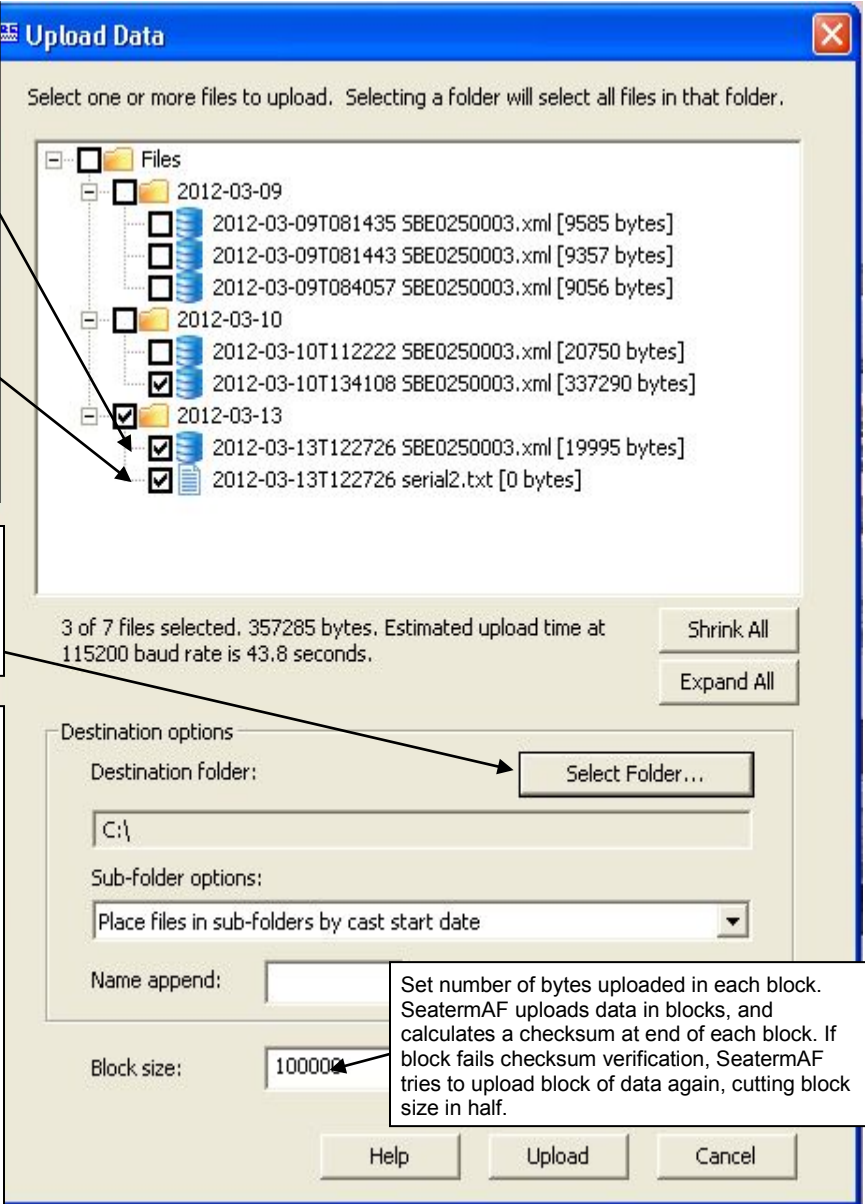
Upload Data

Select one or more files to upload. Selecting a folder will select all files in that folder.

Files
2012-03-09
2012-03-09T081435 SBE0250003.xml [9585 bytes]
2012-03-09T081443 SBE0250003.xml [9357 bytes]
2012-03-09T084057 SBE0250003.xml [9056 bytes]
2012-03-10
2012-03-10T112222 SBE0250003.xml [20750 bytes]
2012-03-10T134108 SBE0250003.xml [337290 bytes]
2012-03-13
2012-03-13T122726 SBE0250003.xml [19995 bytes]
2012-03-13T122726 serial2.txt [0 bytes]

3 of 7 files selected. 357285 bytes. Estimated upload time at 115200 baud rate is 43.8 seconds.

Shrink All

Expand All

Destination options

Destination folder:

Select Folder...

C:\

Sub-folder options:

Place files in sub-folders by cast start date

Name append:

Set number of bytes uploaded in each block. SeatermAF uploads data in blocks, and calculates a checksum at end of each block. If block fails checksum verification, SeatermAF tries to upload block of data again, cutting block size in half.

Block size:

10000

Help

Upload

Cancel